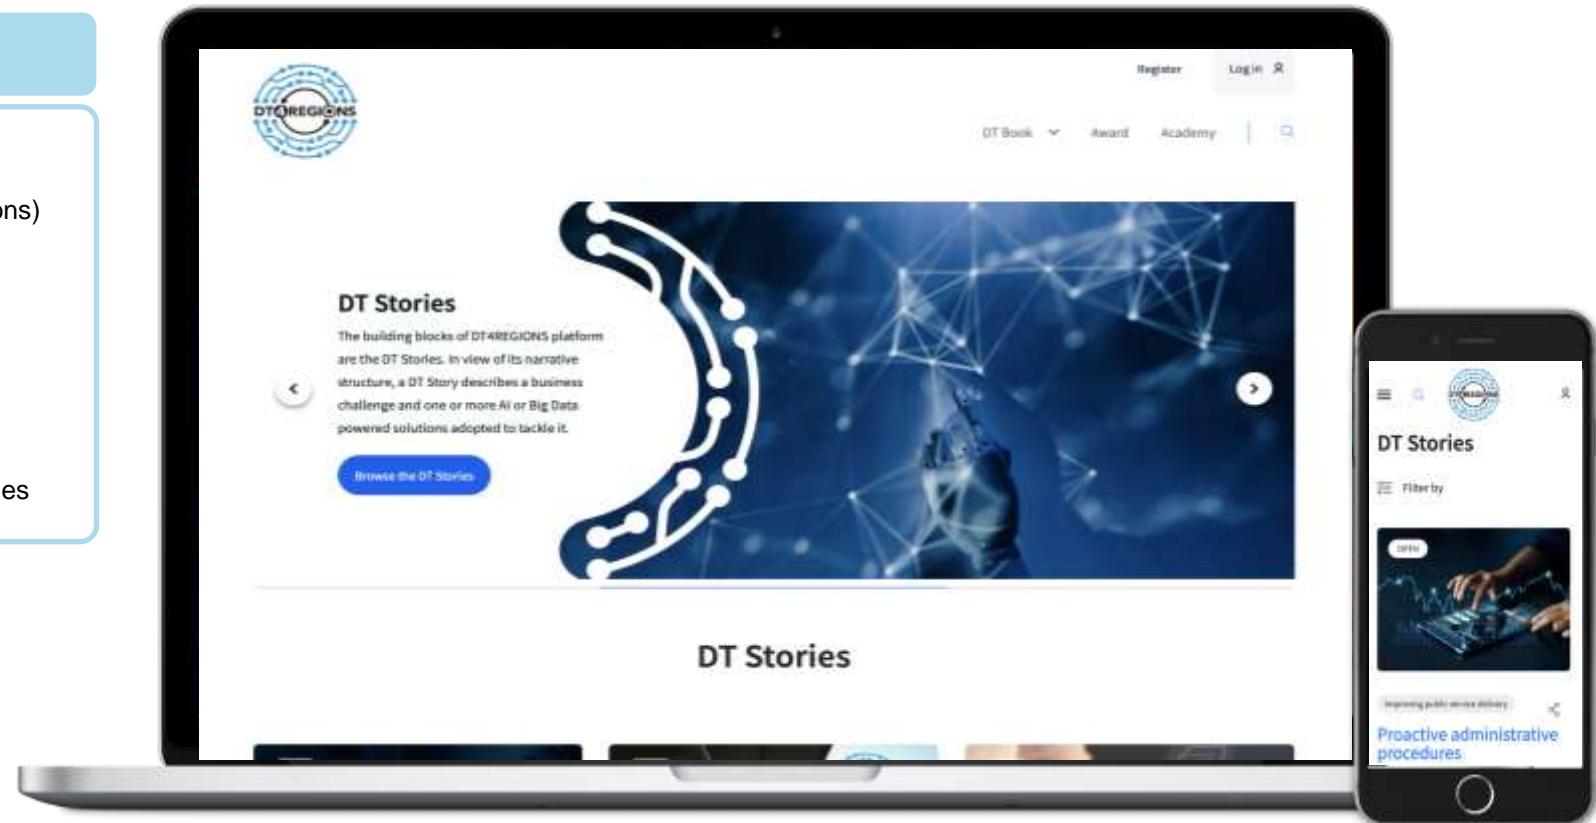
ns)

es

DT4REGIONS

Register Log in

DT Book Award Academy

DT Stories

The building blocks of DT4REGIONS platform are the DT Stories. In view of its narrative structure, a DT Story describes a business challenge and one or more AI or Big Data powered solutions adopted to tackle it.

Browse the DT Stories

DT Stories

DT4REGIONS

DT Stories

Filter by

OPEN

Improving public service delivery

Proactive administrative procedures